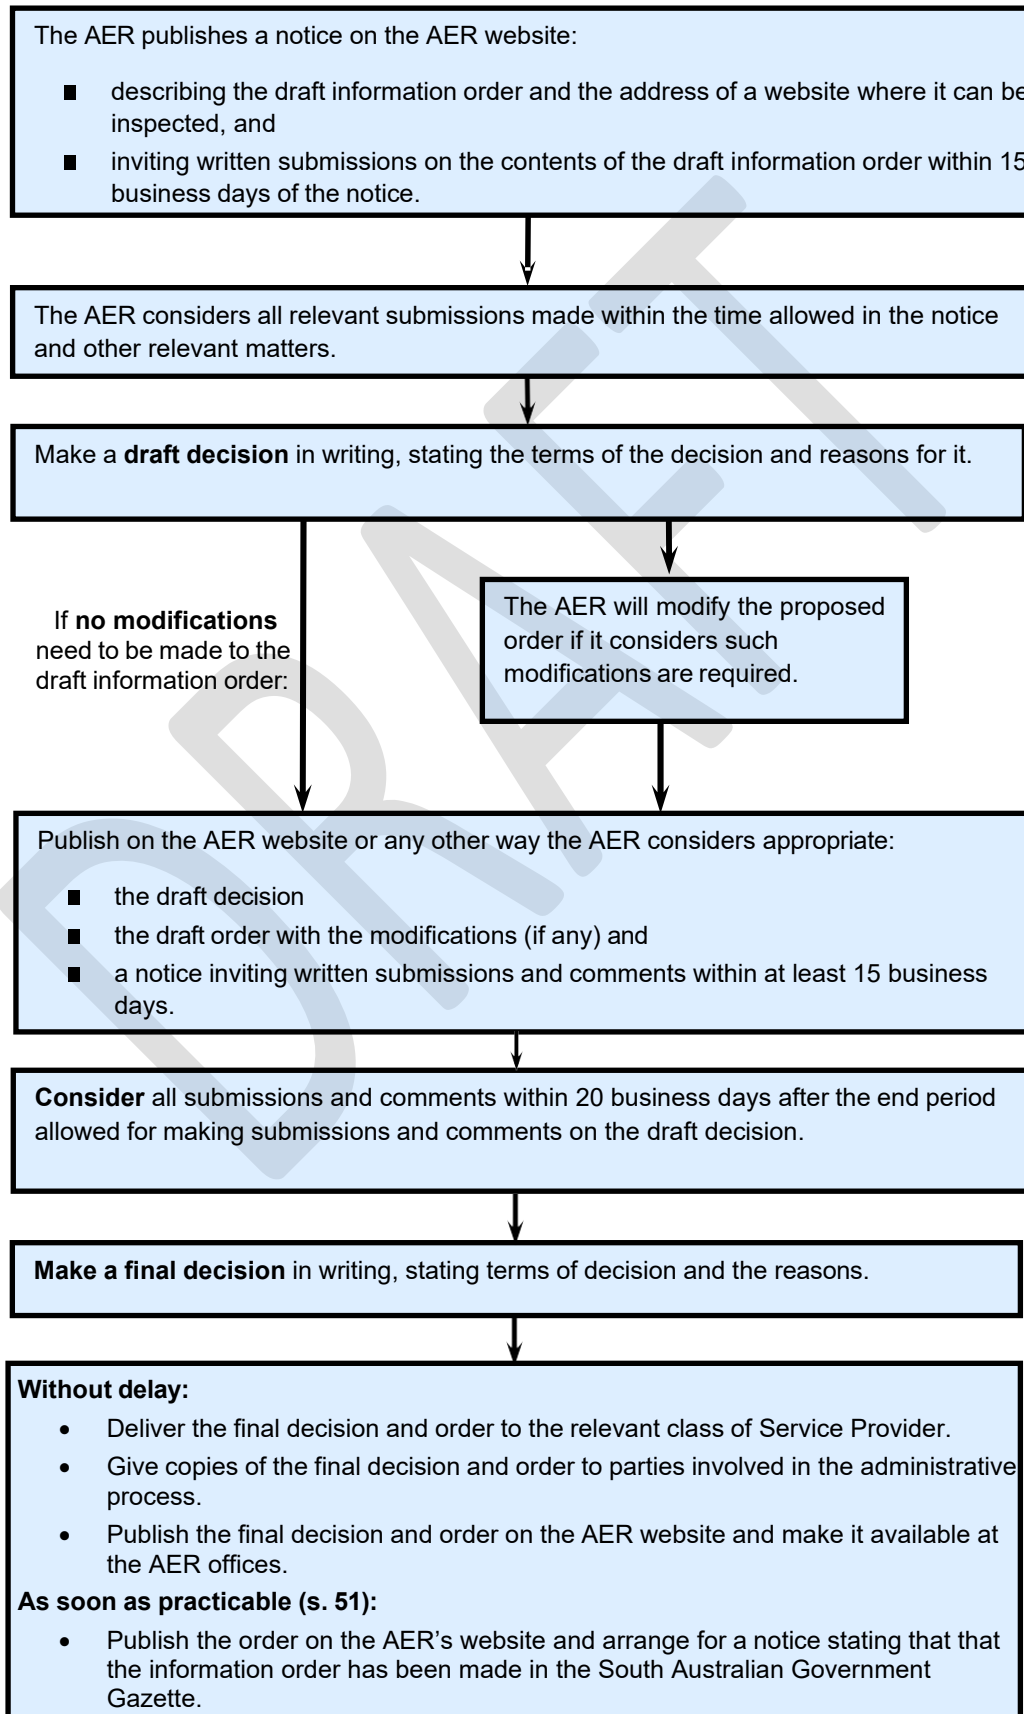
The AER publishes a notice on the AER website:

- describing the draft information order and the address of a website where it can be inspected, and
- inviting written submissions on the contents of the draft information order within 15 business days of the notice.

The AER considers all relevant submissions made within the time allowed in the notice and other relevant matters.

Make a **draft decision** in writing, stating the terms of the decision and reasons for it.

If **no modifications** need to be made to the draft information order:

The AER will modify the proposed order if it considers such modifications are required.

Publish on the AER website or any other way the AER considers appropriate:

- the draft decision
- the draft order with the modifications (if any) and
- a notice inviting written submissions and comments within at least 15 business days.

**Consider** all submissions and comments within 20 business days after the end period allowed for making submissions and comments on the draft decision.

**Make a final decision** in writing, stating terms of decision and the reasons.

**Without delay:**

- Deliver the final decision and order to the relevant class of Service Provider.
- Give copies of the final decision and order to parties involved in the administrative process.
- Publish the final decision and order on the AER website and make it available at the AER offices.

**As soon as practicable (s. 51):**

- Publish the order on the AER's website and arrange for a notice stating that that the information order has been made in the South Australian Government Gazette.

DRAFT